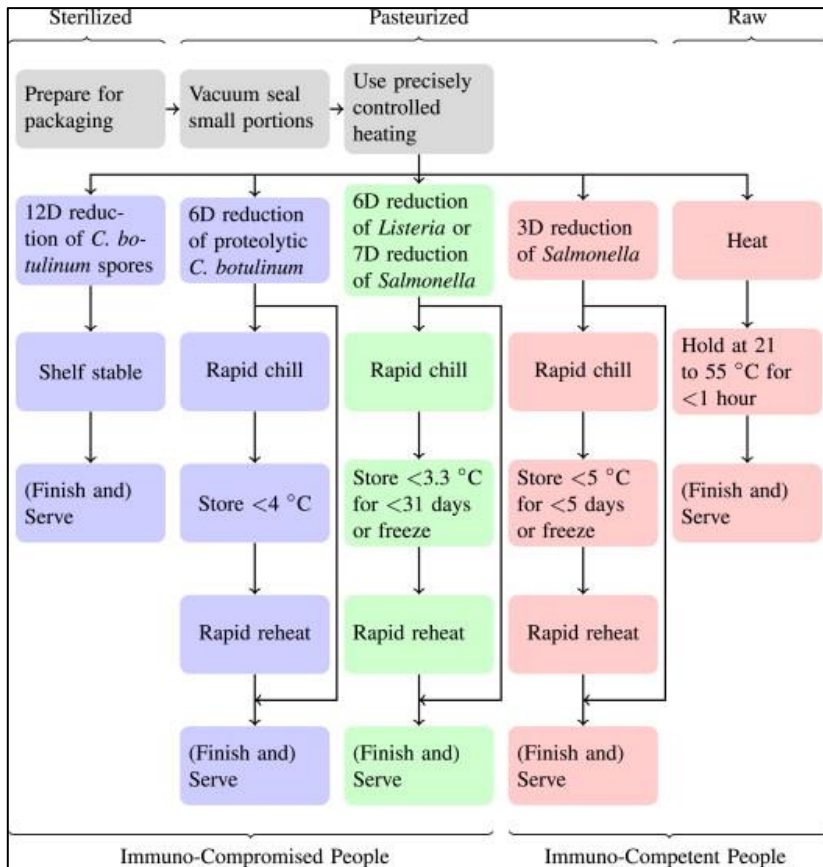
Sterilized

Pasteurized

Raw

Prepare for packaging

Vacuum seal small portions

Use precisely controlled heating

12D reduction of *C. botulinum* spores

6D reduction of proteolytic *C. botulinum*

6D reduction of *Listeria* or 7D reduction of *Salmonella*

3D reduction of *Salmonella*

Heat

Shelf stable

Rapid chill

Rapid chill

Rapid chill

Hold at 21 to 55 °C for <1 hour

(Finish and) Serve

Store <4 °C

Store <3.3 °C for <31 days or freeze

Store <5 °C for <5 days or freeze

(Finish and) Serve

Rapid reheat

Rapid reheat

Rapid reheat

(Finish and) Serve

(Finish and) Serve

(Finish and) Serve

Immuno-Compromised People

Immuno-Competent People